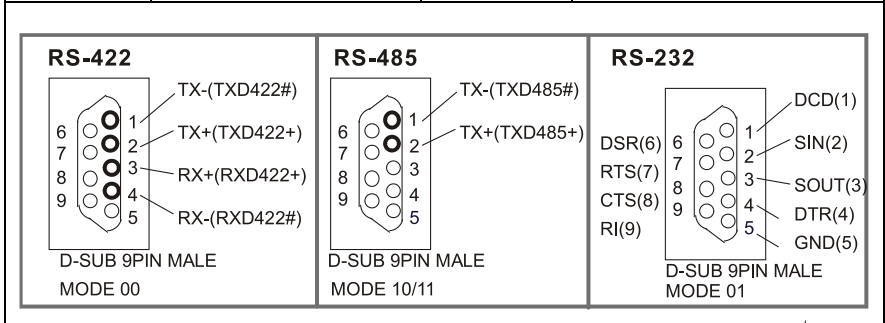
RS-422

6 7 8 9

1 TX-(TXD422#)
2 TX+(TXD422+)
3 RX+(RXD422+)
4 RX-(RXD422#)
5

D-SUB 9PIN MALE
MODE 00

RS-485

6 7 8 9

1 TX-(TXD485#)
2 TX+(TXD485+)
3
4
5

D-SUB 9PIN MALE
MODE 10/11

RS-232

DSR(6) 6
RTS(7) 7
CTS(8) 8
RI(9) 9

1 DCD(1)
2 SIN(2)
3 SOUT(3)
4 DTR(4)
5 GND(5)

D-SUB 9PIN MALE
MODE 01